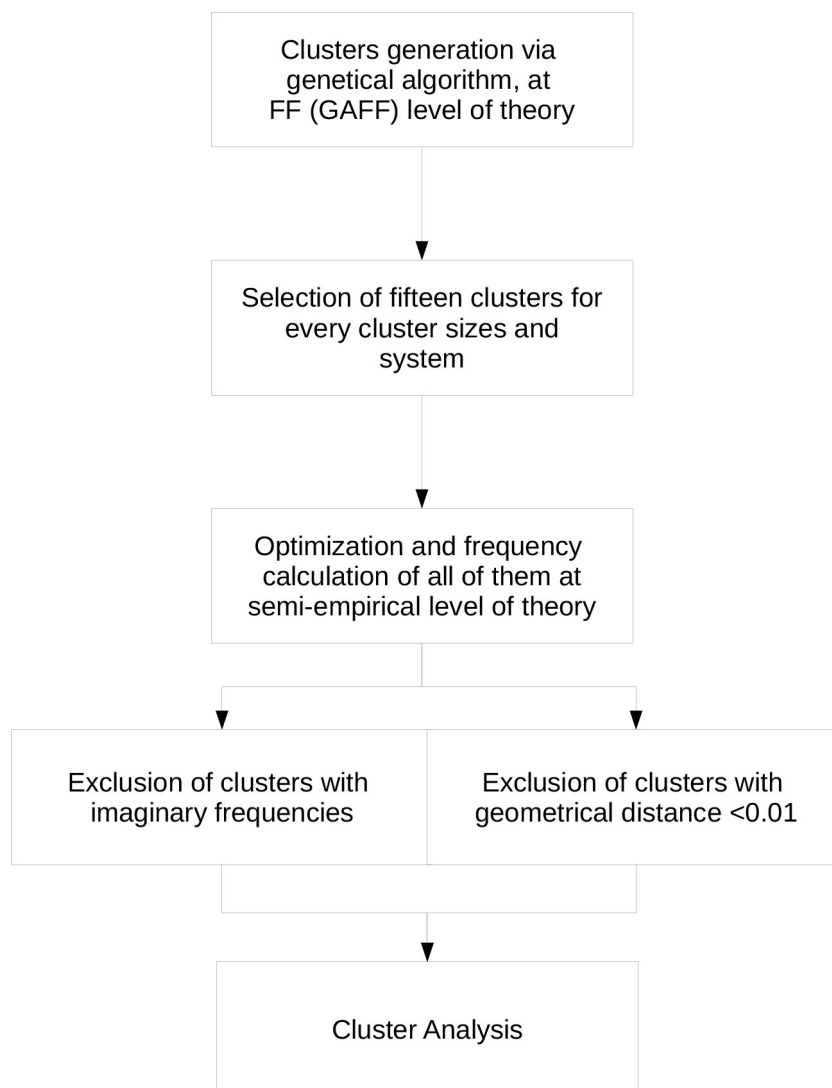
Clusters generation via genetical algorithm, at FF (GAFF) level of theory

Selection of fifteen clusters for every cluster sizes and system

Optimization and frequency calculation of all of them at semi-empirical level of theory

Exclusion of clusters with imaginary frequencies

Exclusion of clusters with geometrical distance <0.01

Cluster Analysis